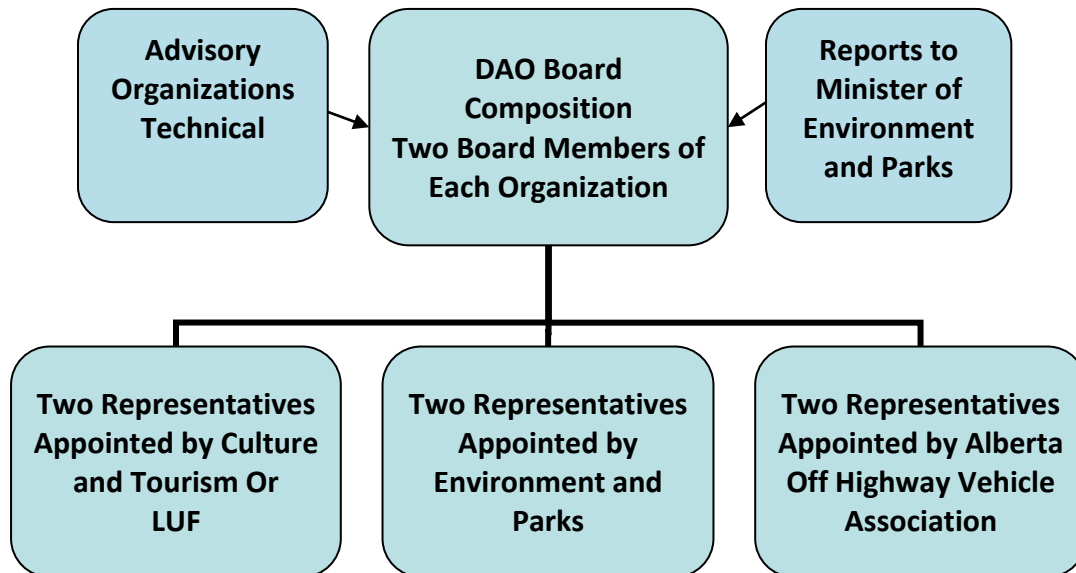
Advisory Organizations Technical

DAO Board Composition Two Board Members of Each Organization

Reports to Minister of Environment and Parks

Two Representatives Appointed by Culture and Tourism Or LUF

Two Representatives Appointed by Environment and Parks

Two Representatives Appointed by Alberta Off Highway Vehicle Association